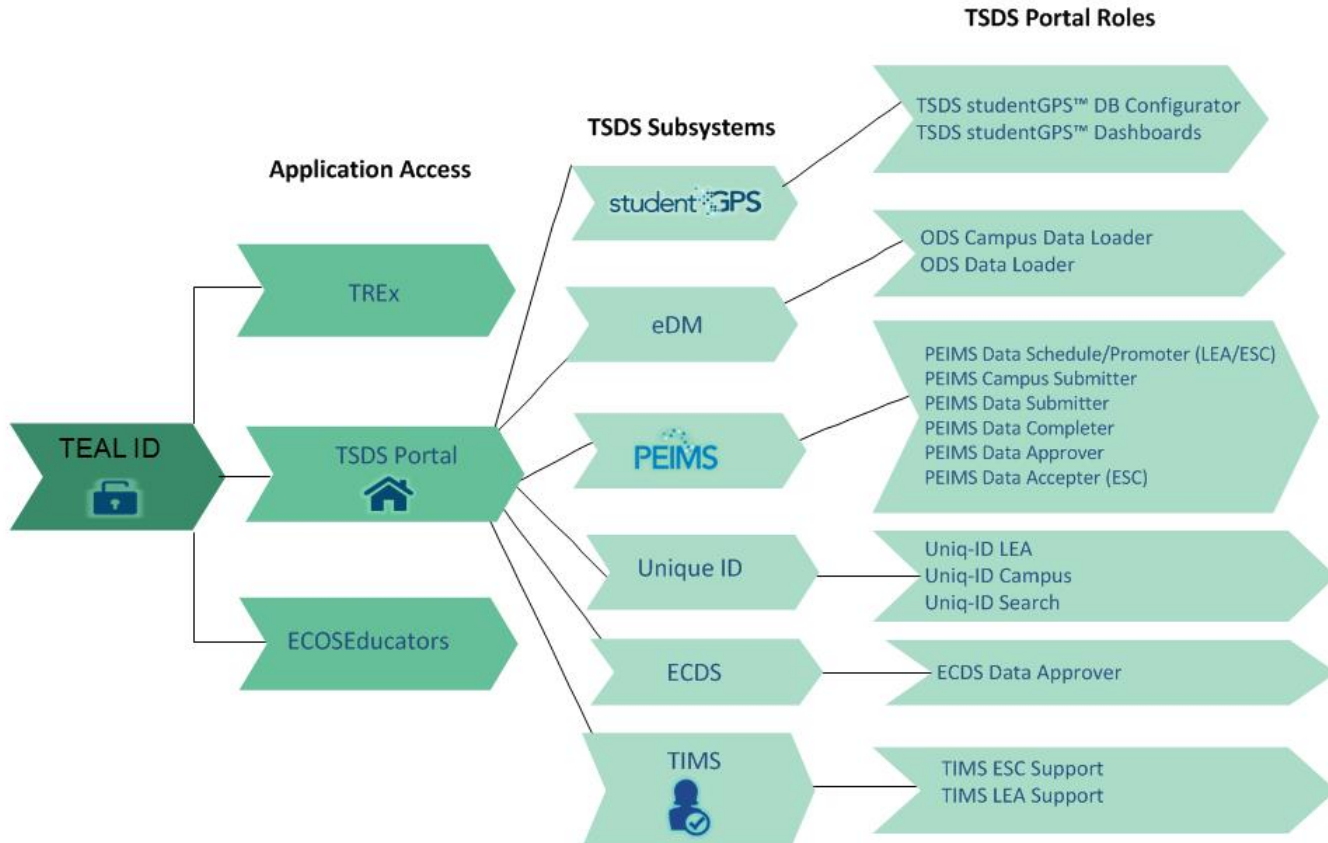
TSDS Portal Roles

TSDS Subsystems

Application Access

TSDS studentGPS™ DB Configurator
TSDS studentGPS™ Dashboards

student GPS

ODS Campus Data Loader
ODS Data Loader

TREx

eDM

PEIMS Data Schedule/Promoter (LEA/ESC)
PEIMS Campus Submitter
PEIMS Data Submitter
PEIMS Data Completer
PEIMS Data Approver
PEIMS Data Accepter (ESC)

TEAL ID

TSDS Portal

PEIMS

Unique ID

Uniq-ID LEA
Uniq-ID Campus
Uniq-ID Search

ECOSEducators

ECDS

ECDS Data Approver

TIMS

TIMS ESC Support
TIMS LEA Support